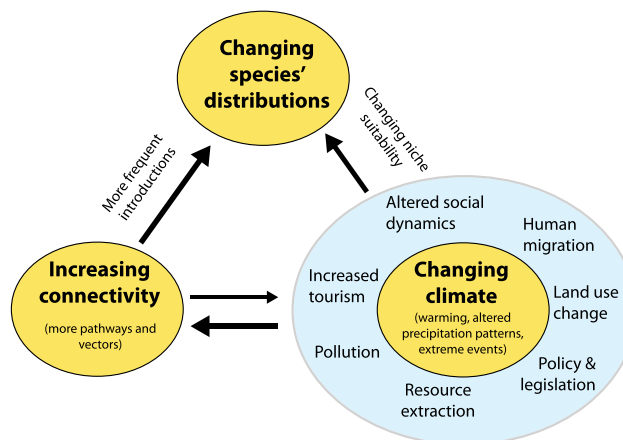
Changing species' distributions

More frequent introductions

Changing niche suitability

Increasing connectivity
(more pathways and vectors)

Altered social dynamics

Human migration

Increased tourism

Changing climate
(warming, altered precipitation patterns, extreme events)

Land use change

Pollution

Policy & legislation

Resource extraction